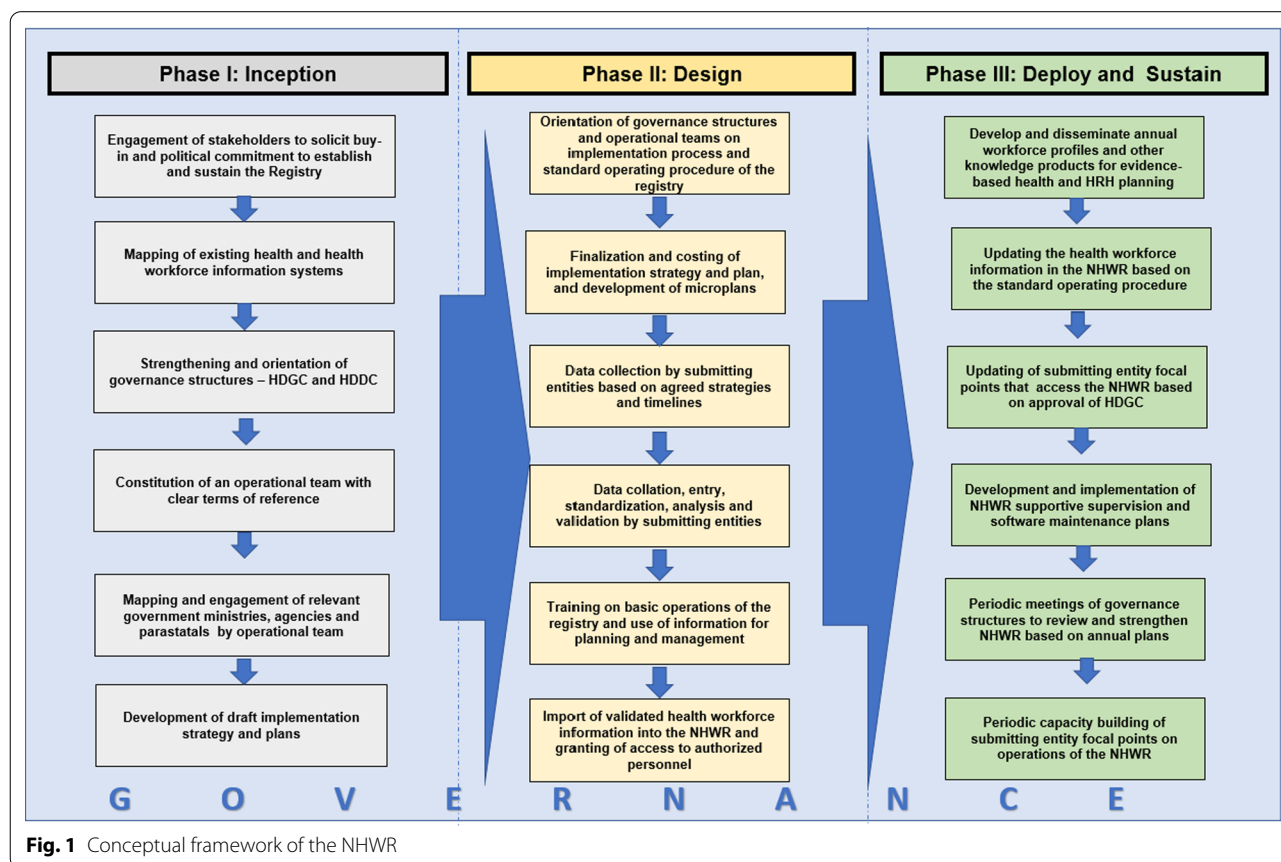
Phase I: Inception

Engagement of stakeholders to solicit buy-in and political commitment to establish and sustain the Registry

Mapping of existing health and health workforce information systems

Strengthening and orientation of governance structures – HDGC and HDDC

Constitution of an operational team with clear terms of reference

Mapping and engagement of relevant government ministries, agencies and parastatals by operational team

Development of draft implementation strategy and plans

Phase II: Design

Orientation of governance structures and operational teams on implementation process and standard operating procedure of the registry

Finalization and costing of implementation strategy and plan, and development of microplans

Data collection by submitting entities based on agreed strategies and timelines

Data collation, entry, standardization, analysis and validation by submitting entities

Training on basic operations of the registry and use of information for planning and management

Import of validated health workforce information into the NHWR and granting of access to authorized personnel

Phase III: Deploy and Sustain

Develop and disseminate annual workforce profiles and other knowledge products for evidence-based health and HRH planning

Updating the health workforce information in the NHWR based on the standard operating procedure

Updating of submitting entity focal points that access the NHWR based on approval of HDGC

Development and implementation of NHWR supportive supervision and software maintenance plans

Periodic meetings of governance structures to review and strengthen NHWR based on annual plans

Periodic capacity building of submitting entity focal points on operations of the NHWR

G O V E R N A N C E

Fig. 1 Conceptual framework of the NHWR